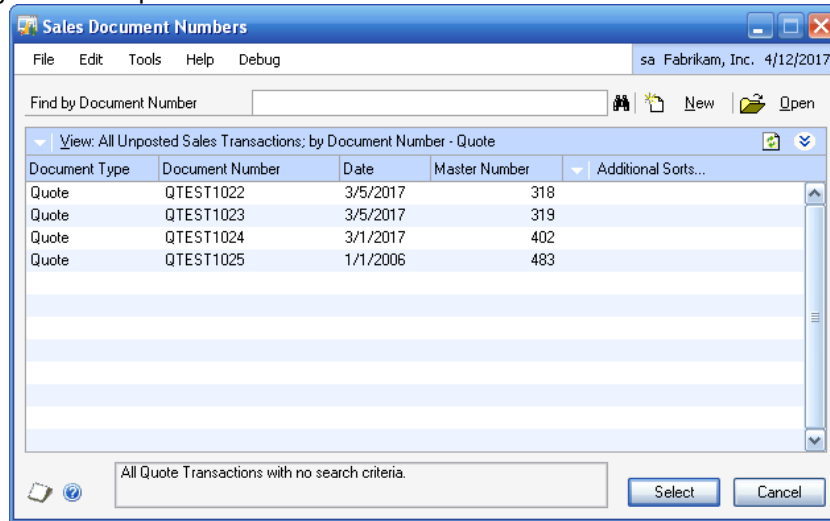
Sales Document Numbers

File Edit Tools Help Debug

sa Fabrikam, Inc. 4/12/2017

Find by Document Number

New Open

View: All Unposted Sales Transactions; by Document Number - Quote

| Document Type | Document Number | Date | Master Number | Additional Sorts... |
|---|---|---|---|---|
| Quote | QTEST1022 | 3/5/2017 | 318 | |
| Quote | QTEST1023 | 3/5/2017 | 319 | |
| Quote | QTEST1024 | 3/1/2017 | 402 | |
| Quote | QTEST1025 | 1/1/2006 | 483 | |

All Quote Transactions with no search criteria.

Select Cancel